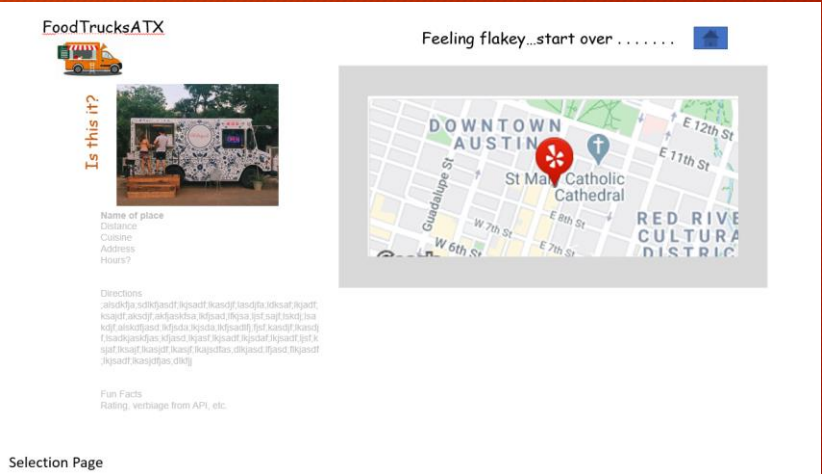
FoodTrucksATX

Feeling flakey…start over . . . . . . .

Is this it?

DOWNTOWN AUSTIN
E 12th St
E 11th St
St Mary Catholic Cathedral
Guadalupe St
E 8th St
W 7th St
E 7th St
W 6th St
RED RIVER CULTURAL DISTRICT

Name of place
Distance
Cuisine
Address
Hours?

Directions
;alsdkfja;sdlkfjasdf;lkjsadf;lkasdjf;lasdjfa;ldksaf;lkjadf;ksajdf;aksdjf;akfjaskfsa;lkfjsad;lfkjsa;ljsf;sajf;lskdj;lsakdjf;alskdfjasd;lkfjsda;lkjsda;lkfjsadlfj;fjsf;kasdjf;lkasdjf;lsadkjaskfjas;kfjasd;lkjasf;lkjsadf;lkjsdaf;lkjsadf;ljsf;ksjaf;lksajf;lkasjdf;lkasjf;lkajsdfas;dlkjasd;lfjasd;flkjasdf;lkjsadf;lkasjdfjas;dlkfj

Fun Facts
Rating, verbiage from API, etc.

Selection Page